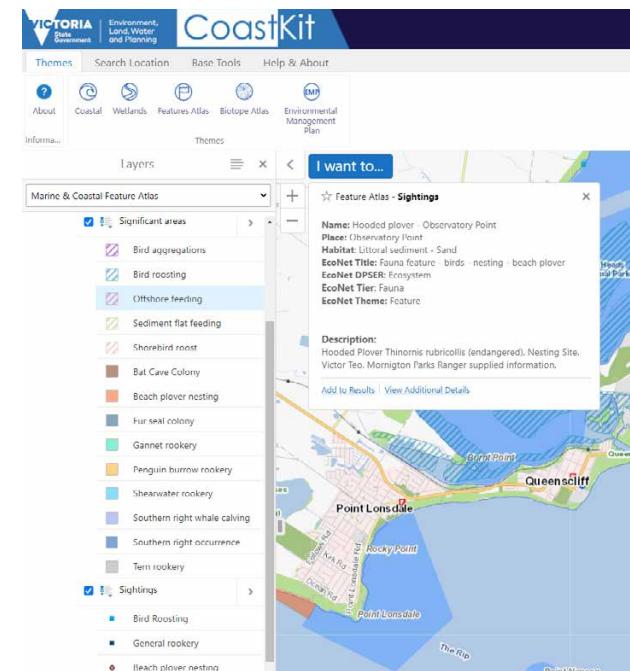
VICTORIA State Government | Environment, Land, Water and Planning | CoastKit

Themes | Search Location | Base Tools | Help & About

About | Coastal | Wetlands | Features Atlas | Biotope Atlas | Environmental Management Plan

Informa... | Themes

Layers

Marine & Coastal Feature Atlas

Significant areas

Bird aggregations
Bird roosting
Offshore feeding
Sediment flat feeding
Shorebird roost
Bat Cave Colony
Beach plover nesting
Fur seal colony
Gannet rookery
Penguin burrow rookery
Shearwater rookery
Southern right whale calving
Southern right occurrence
Tern rookery

Sightings

Bird Roosting
General rookery
Beach plover nesting

I want to...

Feature Atlas - Sightings

Name: Hooded plover - Observatory Point
Place: Observatory Point
Habitat: Littoral sediment - Sand
EcoNet Title: Fauna feature - birds - nesting - beach plover
EcoNet DPSER: Ecosystem
EcoNet Tier: Fauna
EcoNet Theme: Feature

Description:
Hooded Plover Thinornis rubricollis (endangered). Nesting Site. Victor Teo. Mornington Parks Ranger supplied information.

Add to Results | View Additional Details

Burnt Point
Queenscliff
Point Lonsdale
Rocky Point
Point Lonsdale
The Rip